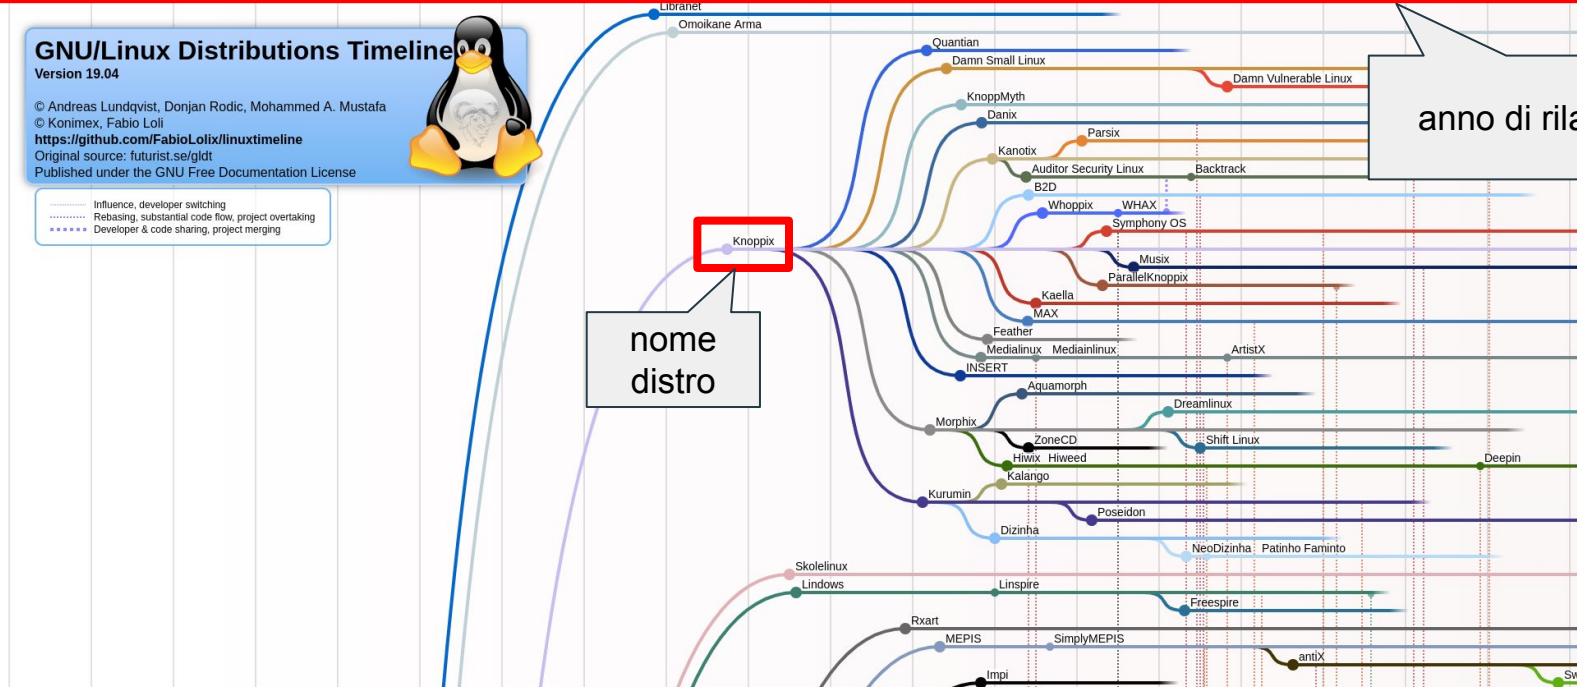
GNU/Linux Distributions Timeline
Version 19.04

© Andreas Lundqvist, Donjan Rodic, Mohammed A. Mustafa
© Konimex, Fabio Loli
https://github.com/FabioLolix/linuxtimeline
Original source: futurist.se/gldt
Published under the GNU Free Documentation License

Influence, developer switching
Rebasing, substantial code flow, project overtaking
Developer & code sharing, project merging

Libranet
Omoikane Arma
Quantian
Damn Small Linux
Damn Vulnerable Linux
KnoppMyth
Danix
Parsix
Kanotix
Auditor Security Linux
Backtrack
B2D
Whoppix
WHAX
Symphony OS
Knoppix
Musix
ParallelKnoppix
Kaella
MAX
Feather
Medialinux
Mediainlinux
ArtistX
INSERT
Aquamorph
Dreamlinux
Morphix
ZoneCD
Shift Linux
Hiwix
Hiweed
Deepin
Kalango
Kurumin
Poseidon
Dizinha
NeoDizinha
Patinho Faminto
Skolelinux
Lindows
Linspire
Freespire
Rxart
MEPIS
SimplyMEPIS
antiX
Impi
Sw

nome distro

anno di rila